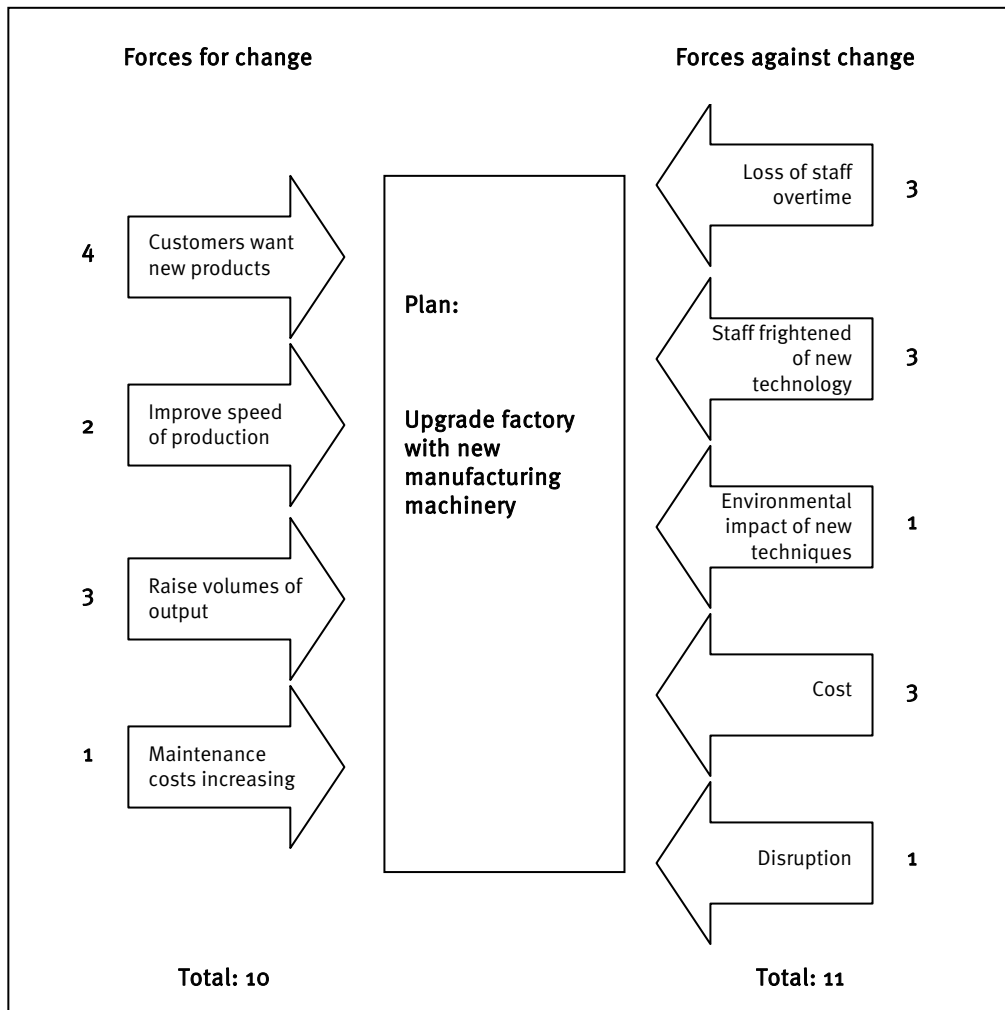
Forces for change

Forces against change

4 Customers want new products

2 Improve speed of production

3 Raise volumes of output

1 Maintenance costs increasing

Plan:

Upgrade factory with new manufacturing machinery

Loss of staff overtime 3

Staff frightened of new technology 3

Environmental impact of new techniques 1

Cost 3

Disruption 1

Total: 10

Total: 11